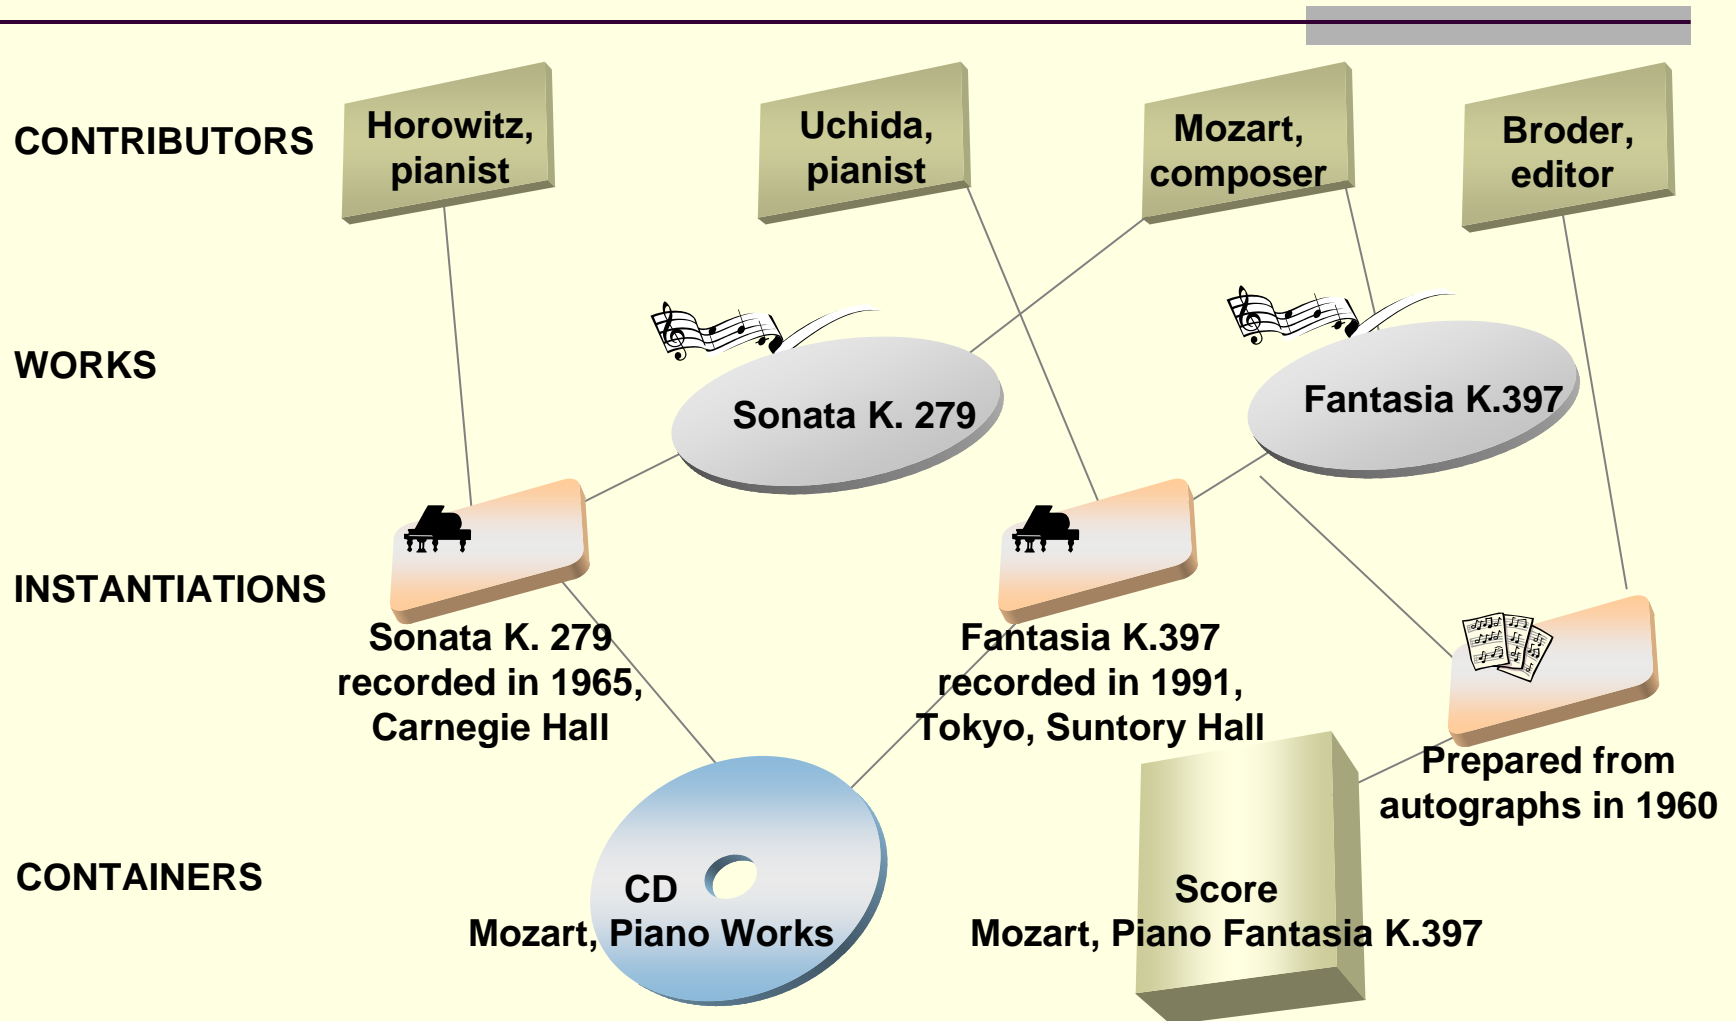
CONTRIBUTORS

Horowitz, pianist

Uchida, pianist

Mozart, composer

Broder, editor

WORKS

Sonata K. 279

Fantasia K.397

INSTANTIATIONS

Sonata K. 279 recorded in 1965, Carnegie Hall

Fantasia K.397 recorded in 1991, Tokyo, Suntory Hall

Prepared from autographs in 1960

CONTAINERS

CD
Mozart, Piano Works

Score
Mozart, Piano Fantasia K.397